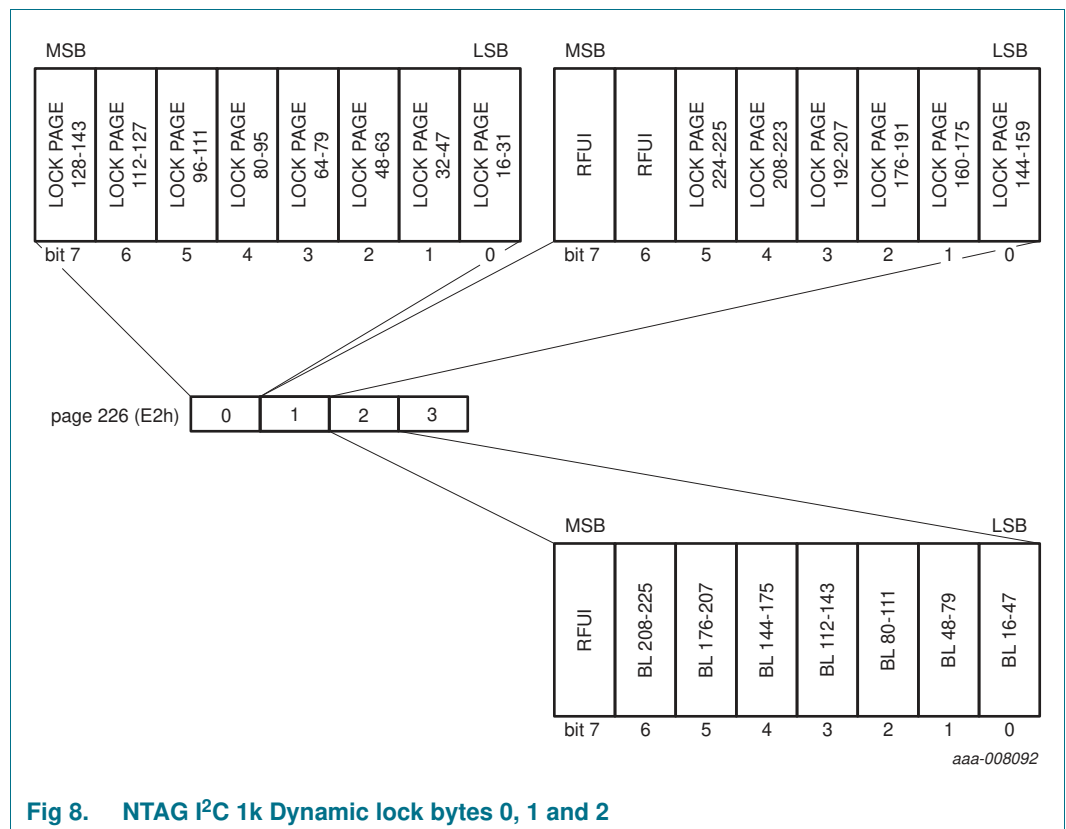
MSB LSB

| LOCK PAGE 128-143 | LOCK PAGE 112-127 | LOCK PAGE 96-111 | LOCK PAGE 80-95 | LOCK PAGE 64-79 | LOCK PAGE 48-63 | LOCK PAGE 32-47 | LOCK PAGE 16-31 |
|---|---|---|---|---|---|---|---|
| bit 7 | 6 | 5 | 4 | 3 | 2 | 1 | 0 |

MSB LSB

| RFUI | RFUI | LOCK PAGE 224-225 | LOCK PAGE 208-223 | LOCK PAGE 192-207 | LOCK PAGE 176-191 | LOCK PAGE 160-175 | LOCK PAGE 144-159 |
|---|---|---|---|---|---|---|---|
| bit 7 | 6 | 5 | 4 | 3 | 2 | 1 | 0 |

page 226 (E2h)

| 0 | 1 | 2 | 3 |
|---|---|---|---|

MSB LSB

| RFUI | BL 208-225 | BL 176-207 | BL 144-175 | BL 112-143 | BL 80-111 | BL 48-79 | BL 16-47 |
|---|---|---|---|---|---|---|---|
| bit 7 | 6 | 5 | 4 | 3 | 2 | 1 | 0 |

aaa-008092

Fig 8. NTAG I$^2$C 1k Dynamic lock bytes 0, 1 and 2